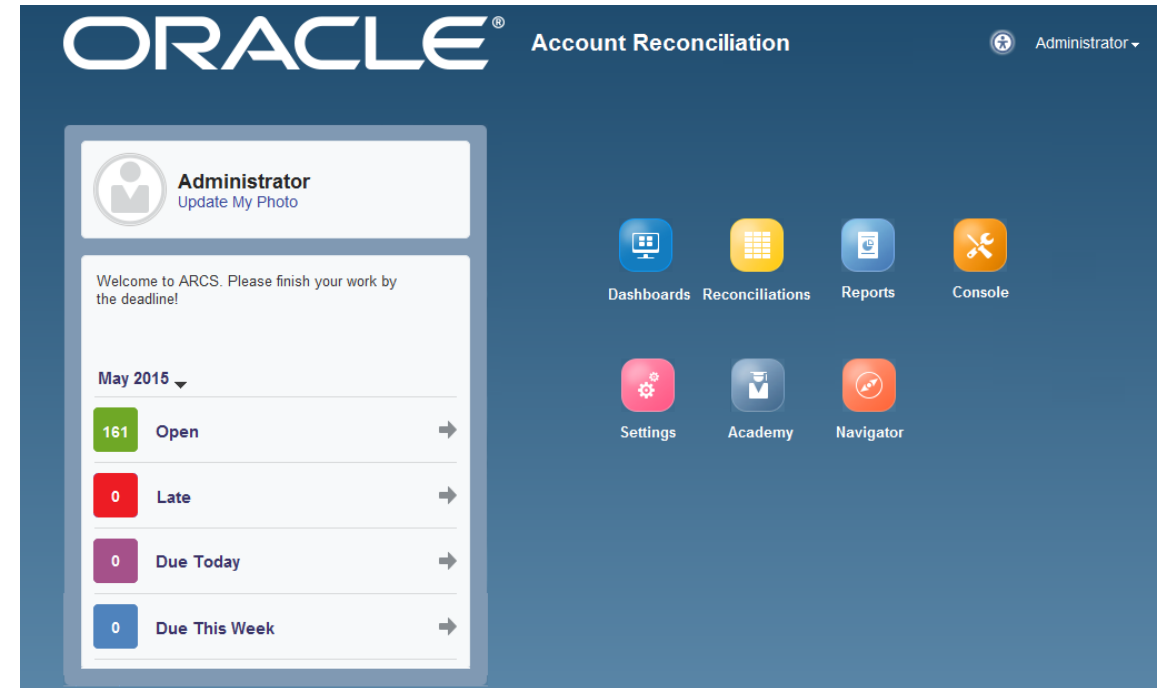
ORACLE®
Account Reconciliation
Administrator

Administrator
Update My Photo

Welcome to ARCS. Please finish your work by the deadline!

May 2015

161 Open
0 Late
0 Due Today
0 Due This Week

Dashboards
Reconciliations
Reports
Console
Settings
Academy
Navigator